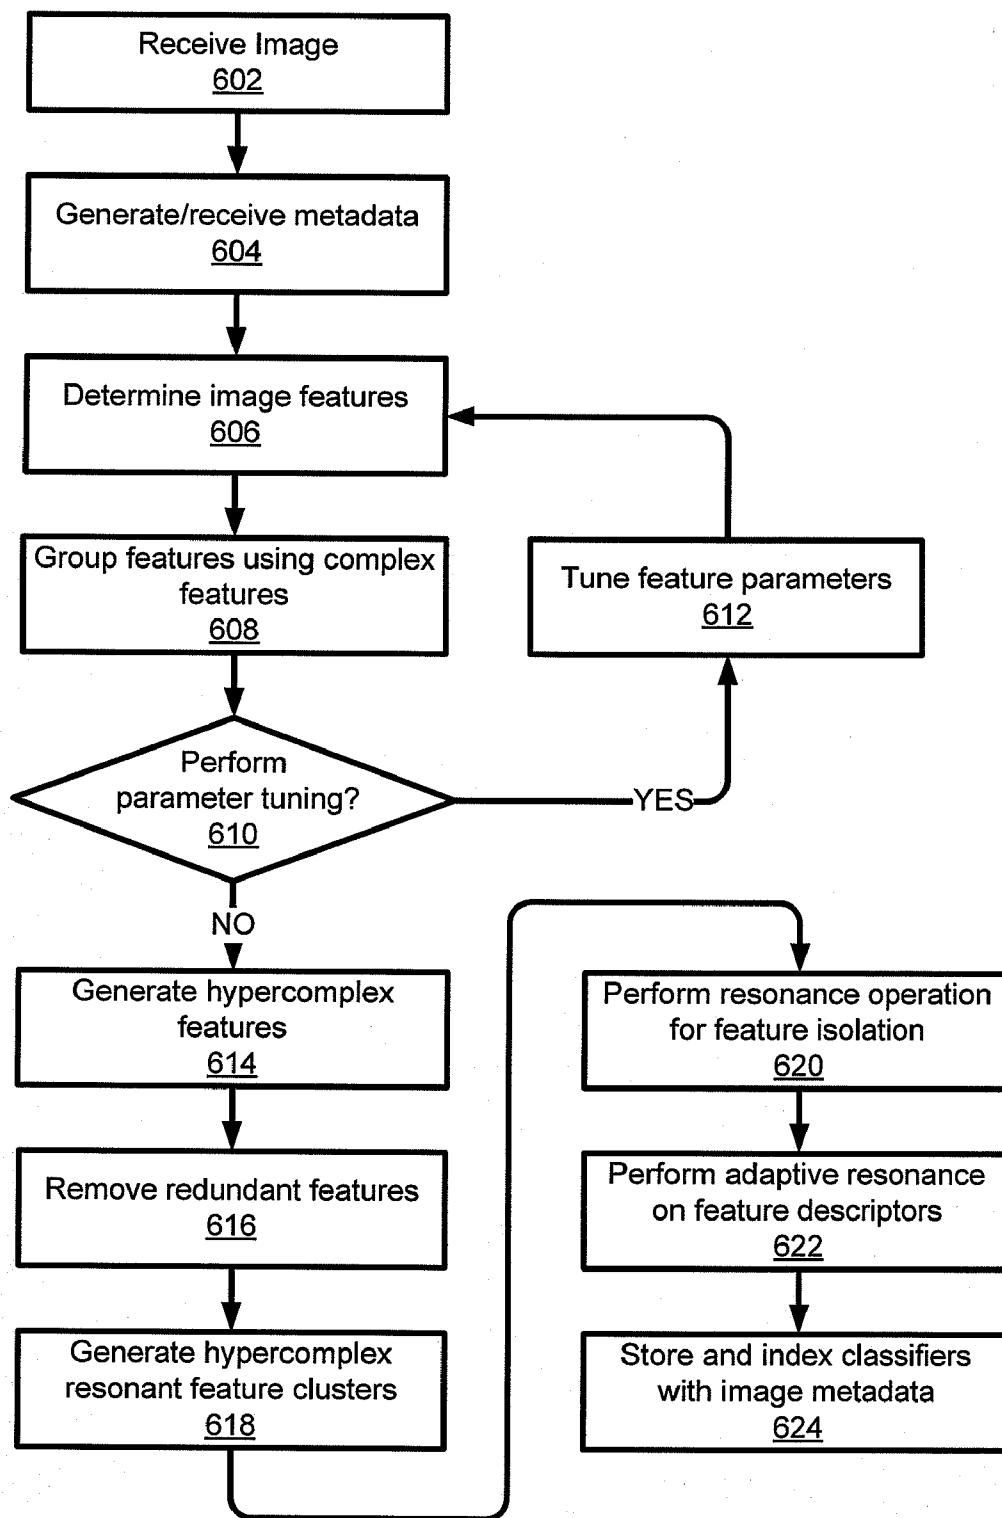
Receive Image
602

Generate/receive metadata
604

Determine image features
606

Group features using complex features
608

Tune feature parameters
612

Perform parameter tuning?
610

YES

NO

Generate hypercomplex features
614

Remove redundant features
616

Generate hypercomplex resonant feature clusters
618

Perform resonance operation for feature isolation
620

Perform adaptive resonance on feature descriptors
622

Store and index classifiers with image metadata
624